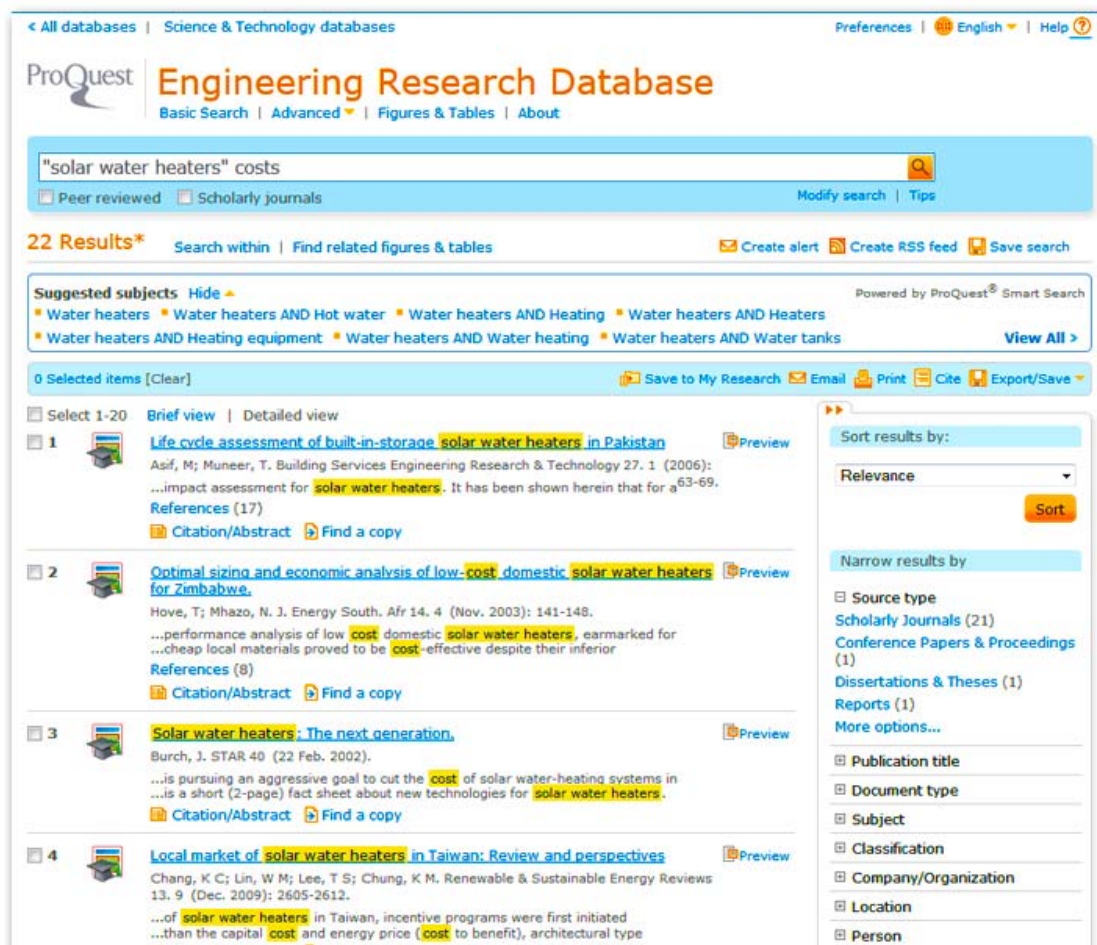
< All databases | Science & Technology databases

Preferences | English | Help ?

ProQuest Engineering Research Database

Basic Search | Advanced | Figures & Tables | About

"solar water heaters" costs

Peer reviewed Scholarly journals

Modify search | Tips

22 Results* Search within | Find related figures & tables

Create alert Create RSS feed Save search

Suggested subjects Hide

Powered by ProQuest® Smart Search

Water heaters Water heaters AND Hot water Water heaters AND Heating Water heaters AND Heaters Water heaters AND Heating equipment Water heaters AND Water heating Water heaters AND Water tanks

View All >

0 Selected items [Clear]

Save to My Research Email Print Cite Export/Save

Select 1-20 Brief view | Detailed view

1 Life cycle assessment of built-in-storage solar water heaters in Pakistan

Preview

Asif, M; Muneer, T. Building Services Engineering Research & Technology 27. 1 (2006): 63-69.

...impact assessment for solar water heaters. It has been shown herein that for a

References (17)

Citation/Abstract Find a copy

2 Optimal sizing and economic analysis of low-cost domestic solar water heaters for Zimbabwe.

Preview

Hove, T; Mhazo, N. J. Energy South. Afr 14. 4 (Nov. 2003): 141-148.

...performance analysis of low cost domestic solar water heaters, earmarked for
...cheap local materials proved to be cost-effective despite their inferior

References (8)

Citation/Abstract Find a copy

3 Solar water heaters: The next generation.

Preview

Burch, J. STAR 40 (22 Feb. 2002).

...is pursuing an aggressive goal to cut the cost of solar water-heating systems in
...is a short (2-page) fact sheet about new technologies for solar water heaters.

Citation/Abstract Find a copy

4 Local market of solar water heaters in Taiwan: Review and perspectives

Preview

Chang, K C; Lin, W M; Lee, T S; Chung, K M. Renewable & Sustainable Energy Reviews 13. 9 (Dec. 2009): 2605-2612.

...of solar water heaters in Taiwan, incentive programs were first initiated
...than the capital cost and energy price (cost to benefit), architectural type

Sort results by:

Relevance

Sort

Narrow results by

Source type

Scholarly Journals (21)

Conference Papers & Proceedings (1)

Dissertations & Theses (1)

Reports (1)

More options...

Publication title

Document type

Subject

Classification

Company/Organization

Location

Person